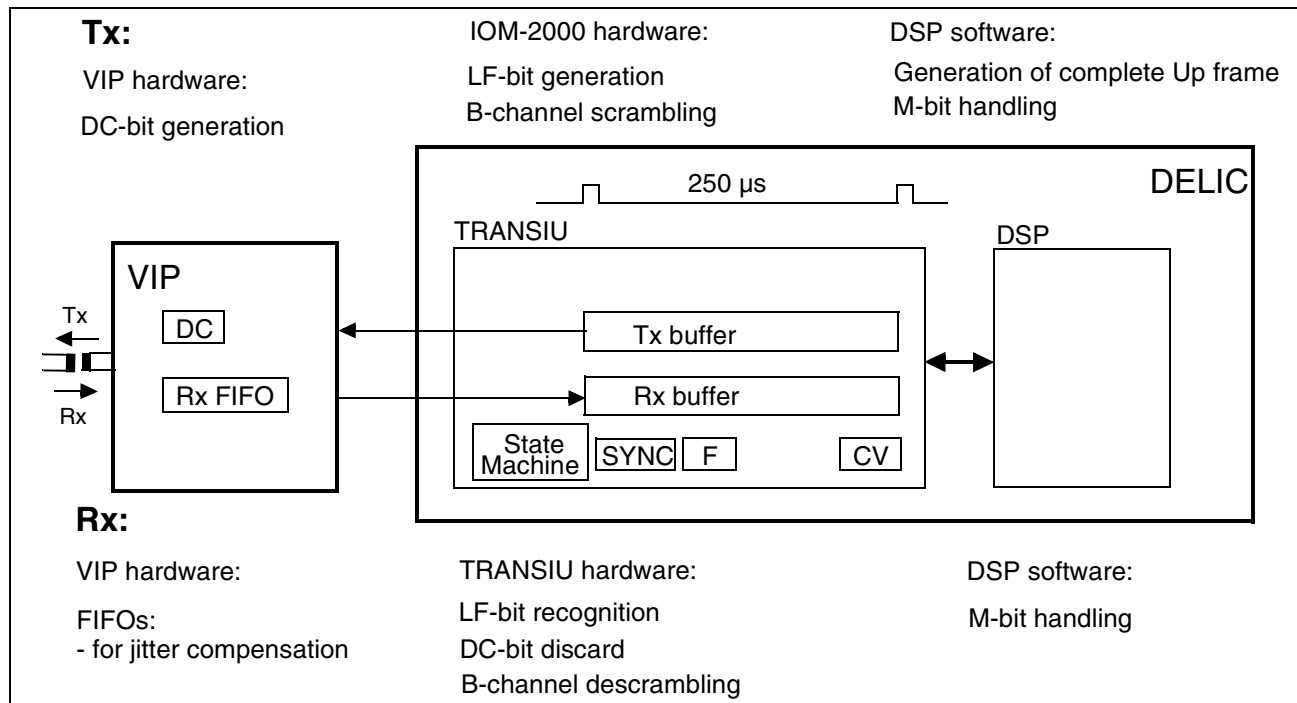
Tx:

VIP hardware:

DC-bit generation

IOM-2000 hardware:

LF-bit generation

B-channel scrambling

DSP software:

Generation of complete Up frame

M-bit handling

250 µs

DELIC

TRANSIU

DSP

VIP

Tx

DC

Tx buffer

Rx FIFO

Rx buffer

Rx

State Machine

SYNC

F

CV

Rx:

VIP hardware:

FIFOs:
- for jitter compensation

TRANSIU hardware:

LF-bit recognition

DC-bit discard

B-channel descrambling

DSP software:

M-bit handling